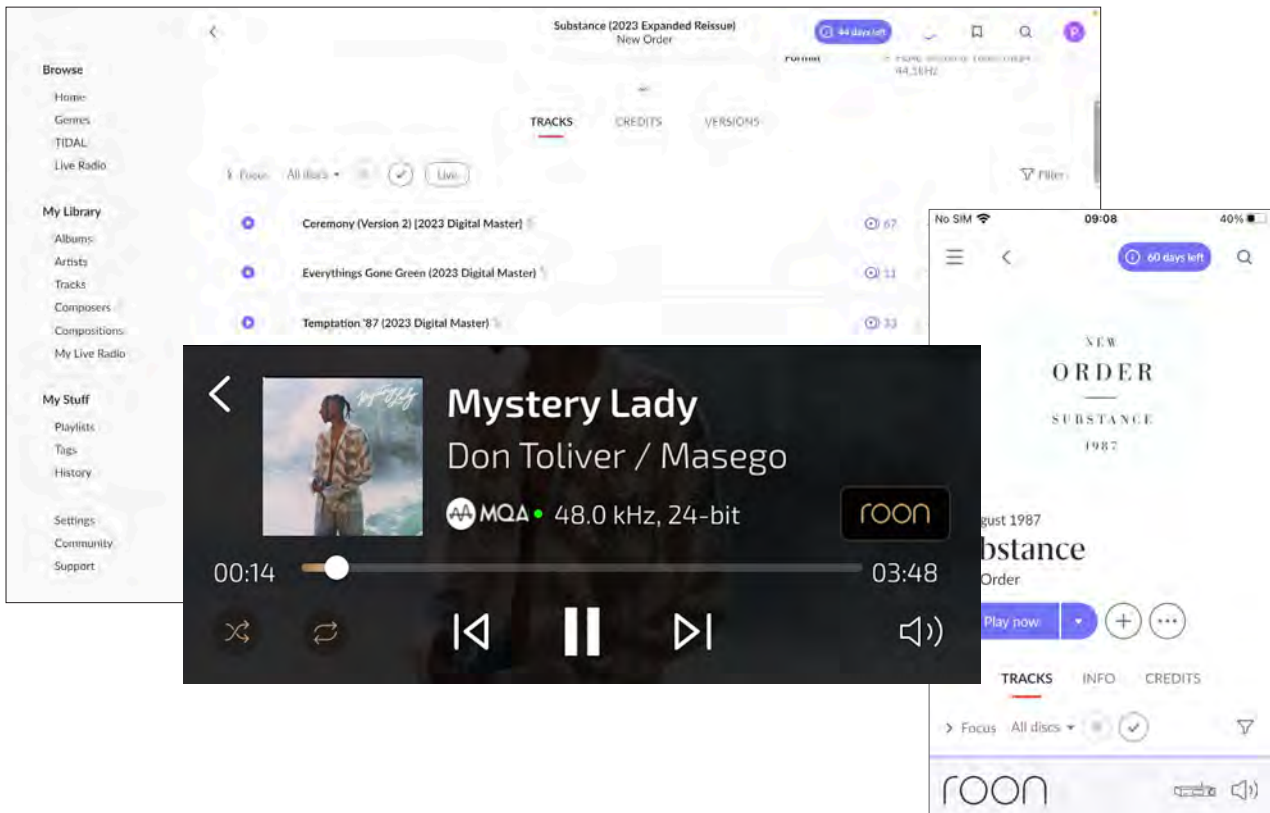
Substance (2023 Expanded Reissue)
New Order

44 days left

P

Format

44.1kHz

Browse
Home
Genres
TIDAL
Live Radio

My Library
Albums
Artists
Tracks
Composers
Compositions
My Live Radio

My Stuff
Playlists
Tags
History

Settings
Community
Support

TRACKS CREDITS VERSIONS

Focus All discs Live

Filter

Ceremony (Version 2) [2023 Digital Master] 67
Everythings Gone Green (2023 Digital Master) 11
Temptation '87 (2023 Digital Master) 33

Mystery Lady
Don Toliver / Masego
MQA 48.0 kHz, 24-bit
roon
00:14
03:48

No SIM 09:08 40%
60 days left

NEW
ORDER
SUBSTANCE
1987

gust 1987
bstance
Order
Play now

TRACKS INFO CREDITS

Focus All discs

roon